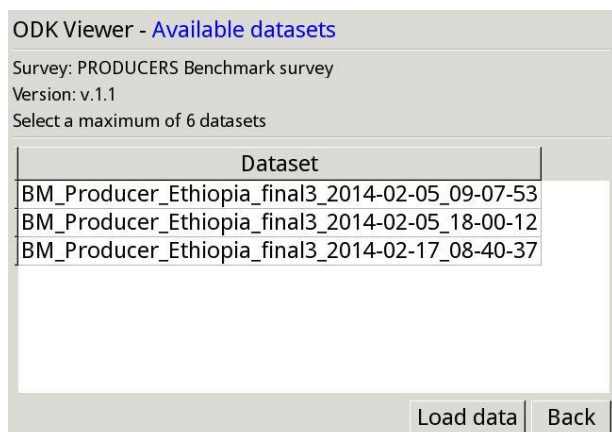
ODK Viewer - Available datasets

Survey: PRODUCERS Benchmark survey
Version: v.1.1
Select a maximum of 6 datasets

| Dataset |
|---|
| BM_Producer_Ethiopia_final3_2014-02-05_09-07-53 |
| BM_Producer_Ethiopia_final3_2014-02-05_18-00-12 |
| BM_Producer_Ethiopia_final3_2014-02-17_08-40-37 |

Load data
Back